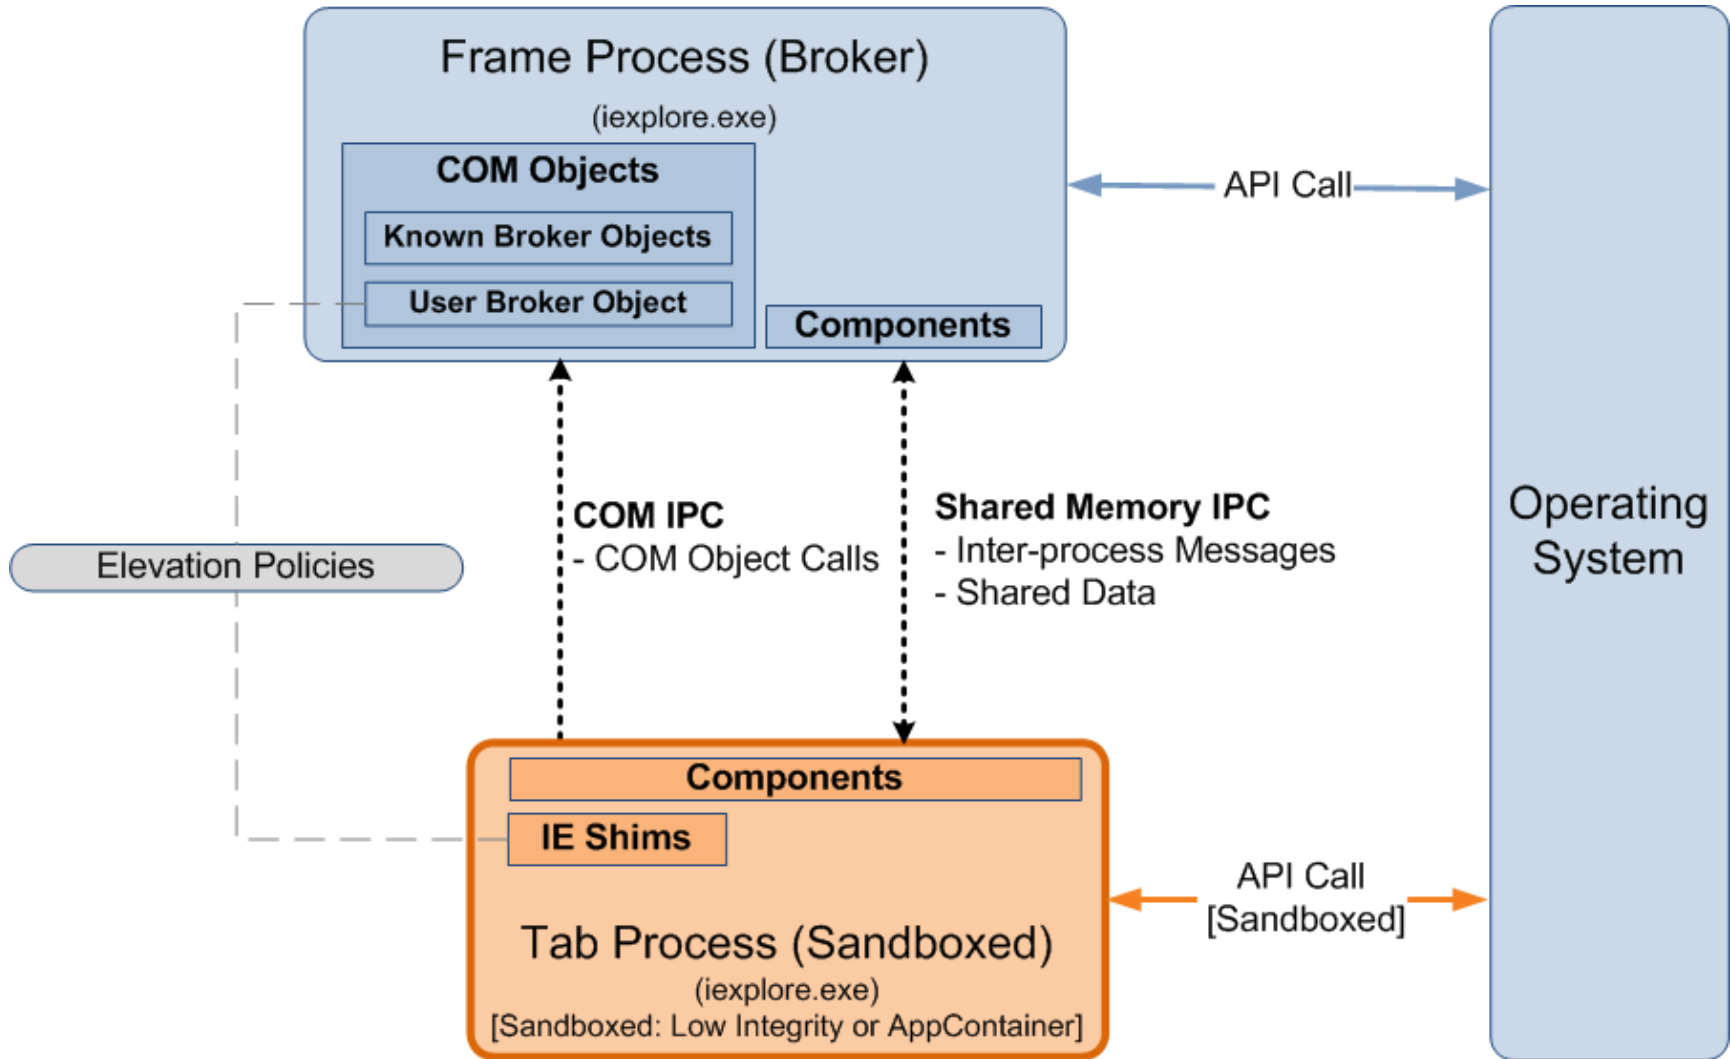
Frame Process (Broker)
(iexplore.exe)

COM Objects
Known Broker Objects
User Broker Object

Components

API Call

Operating System

Elevation Policies

COM IPC
- COM Object Calls

Shared Memory IPC
- Inter-process Messages
- Shared Data

Components
IE Shims

Tab Process (Sandboxed)
(iexplore.exe)
[Sandboxed: Low Integrity or AppContainer]

API Call
[Sandboxed]